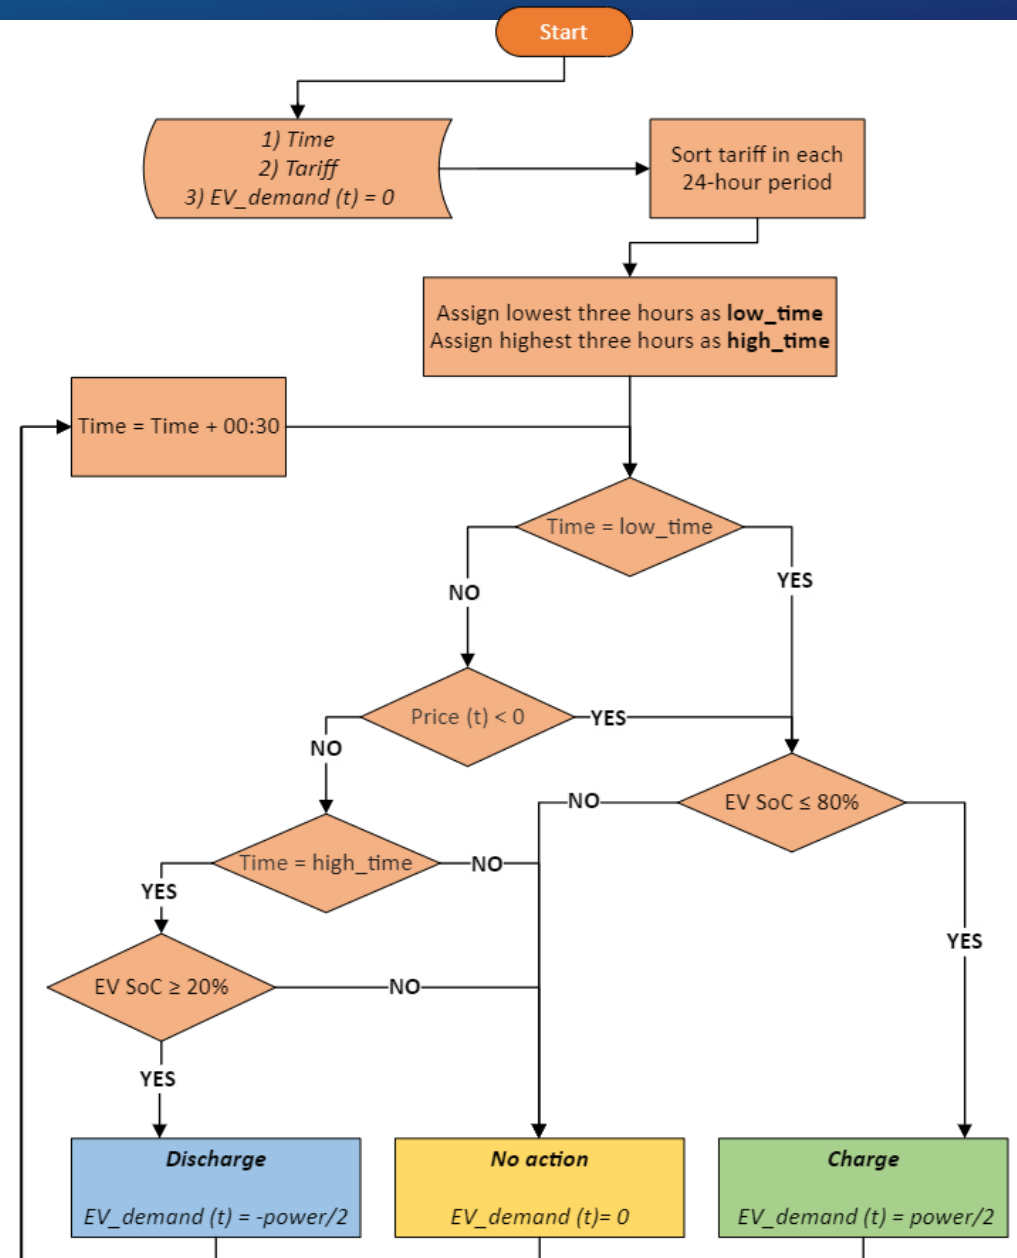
Start

1) Time
2) Tariff
3) EV_demand (t) = 0

Sort tariff in each 24-hour period

Assign lowest three hours as **low_time**
Assign highest three hours as **high_time**

Time = Time + 00:30

Time = low_time

NO

YES

Price (t) < 0

YES

NO

EV SoC ≤ 80%

NO

Time = high_time

NO

YES

YES

EV SoC ≥ 20%

NO

YES

**Discharge**

EV_demand (t) = -power/2

**No action**

EV_demand (t)= 0

**Charge**

EV_demand (t) = power/2